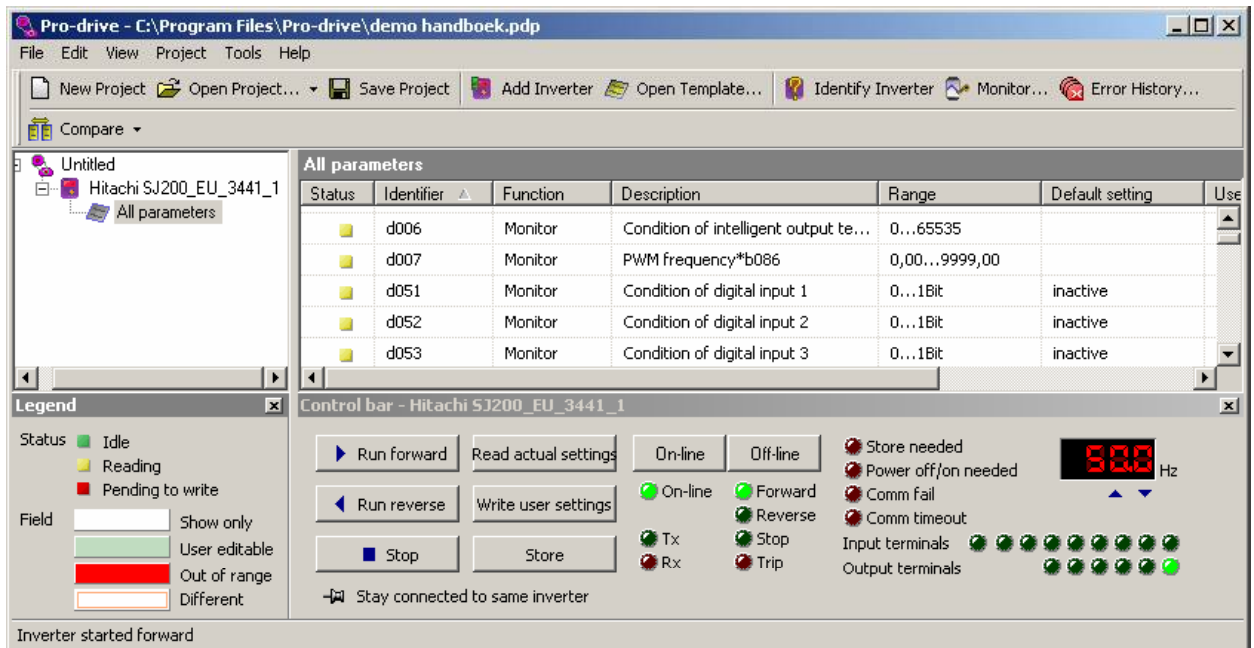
Pro-drive - C:\Program Files\Pro-drive\demo handboek.pdp

File Edit View Project Tools Help

New Project Open Project... Save Project Add Inverter Open Template... Identify Inverter Monitor... Error History...

Compare

Untitled
Hitachi SJ200_EU_3441_1
All parameters

All parameters

| Status | Identifier | Function | Description | Range | Default setting | Use |
|---|---|---|---|---|---|---|
| | d006 | Monitor | Condition of intelligent output te... | 0...65535 | | |
| | d007 | Monitor | PWM frequency*b086 | 0,00...9999,00 | | |
| | d051 | Monitor | Condition of digital input 1 | 0...1Bit | inactive | |
| | d052 | Monitor | Condition of digital input 2 | 0...1Bit | inactive | |
| | d053 | Monitor | Condition of digital input 3 | 0...1Bit | inactive | |

Legend

Status Idle
Reading
Pending to write

Field Show only
User editable
Out of range
Different

Control bar - Hitachi SJ200_EU_3441_1

Run forward
Run reverse
Stop
Read actual settings
Write user settings
Store
On-line
Off-line
On-line
Forward
Reverse
Tx
Rx
Stop
Trip
Store needed
Power off/on needed
Comm fail
Comm timeout
Input terminals
Output terminals
50.0 Hz

Stay connected to same inverter

Inverter started forward